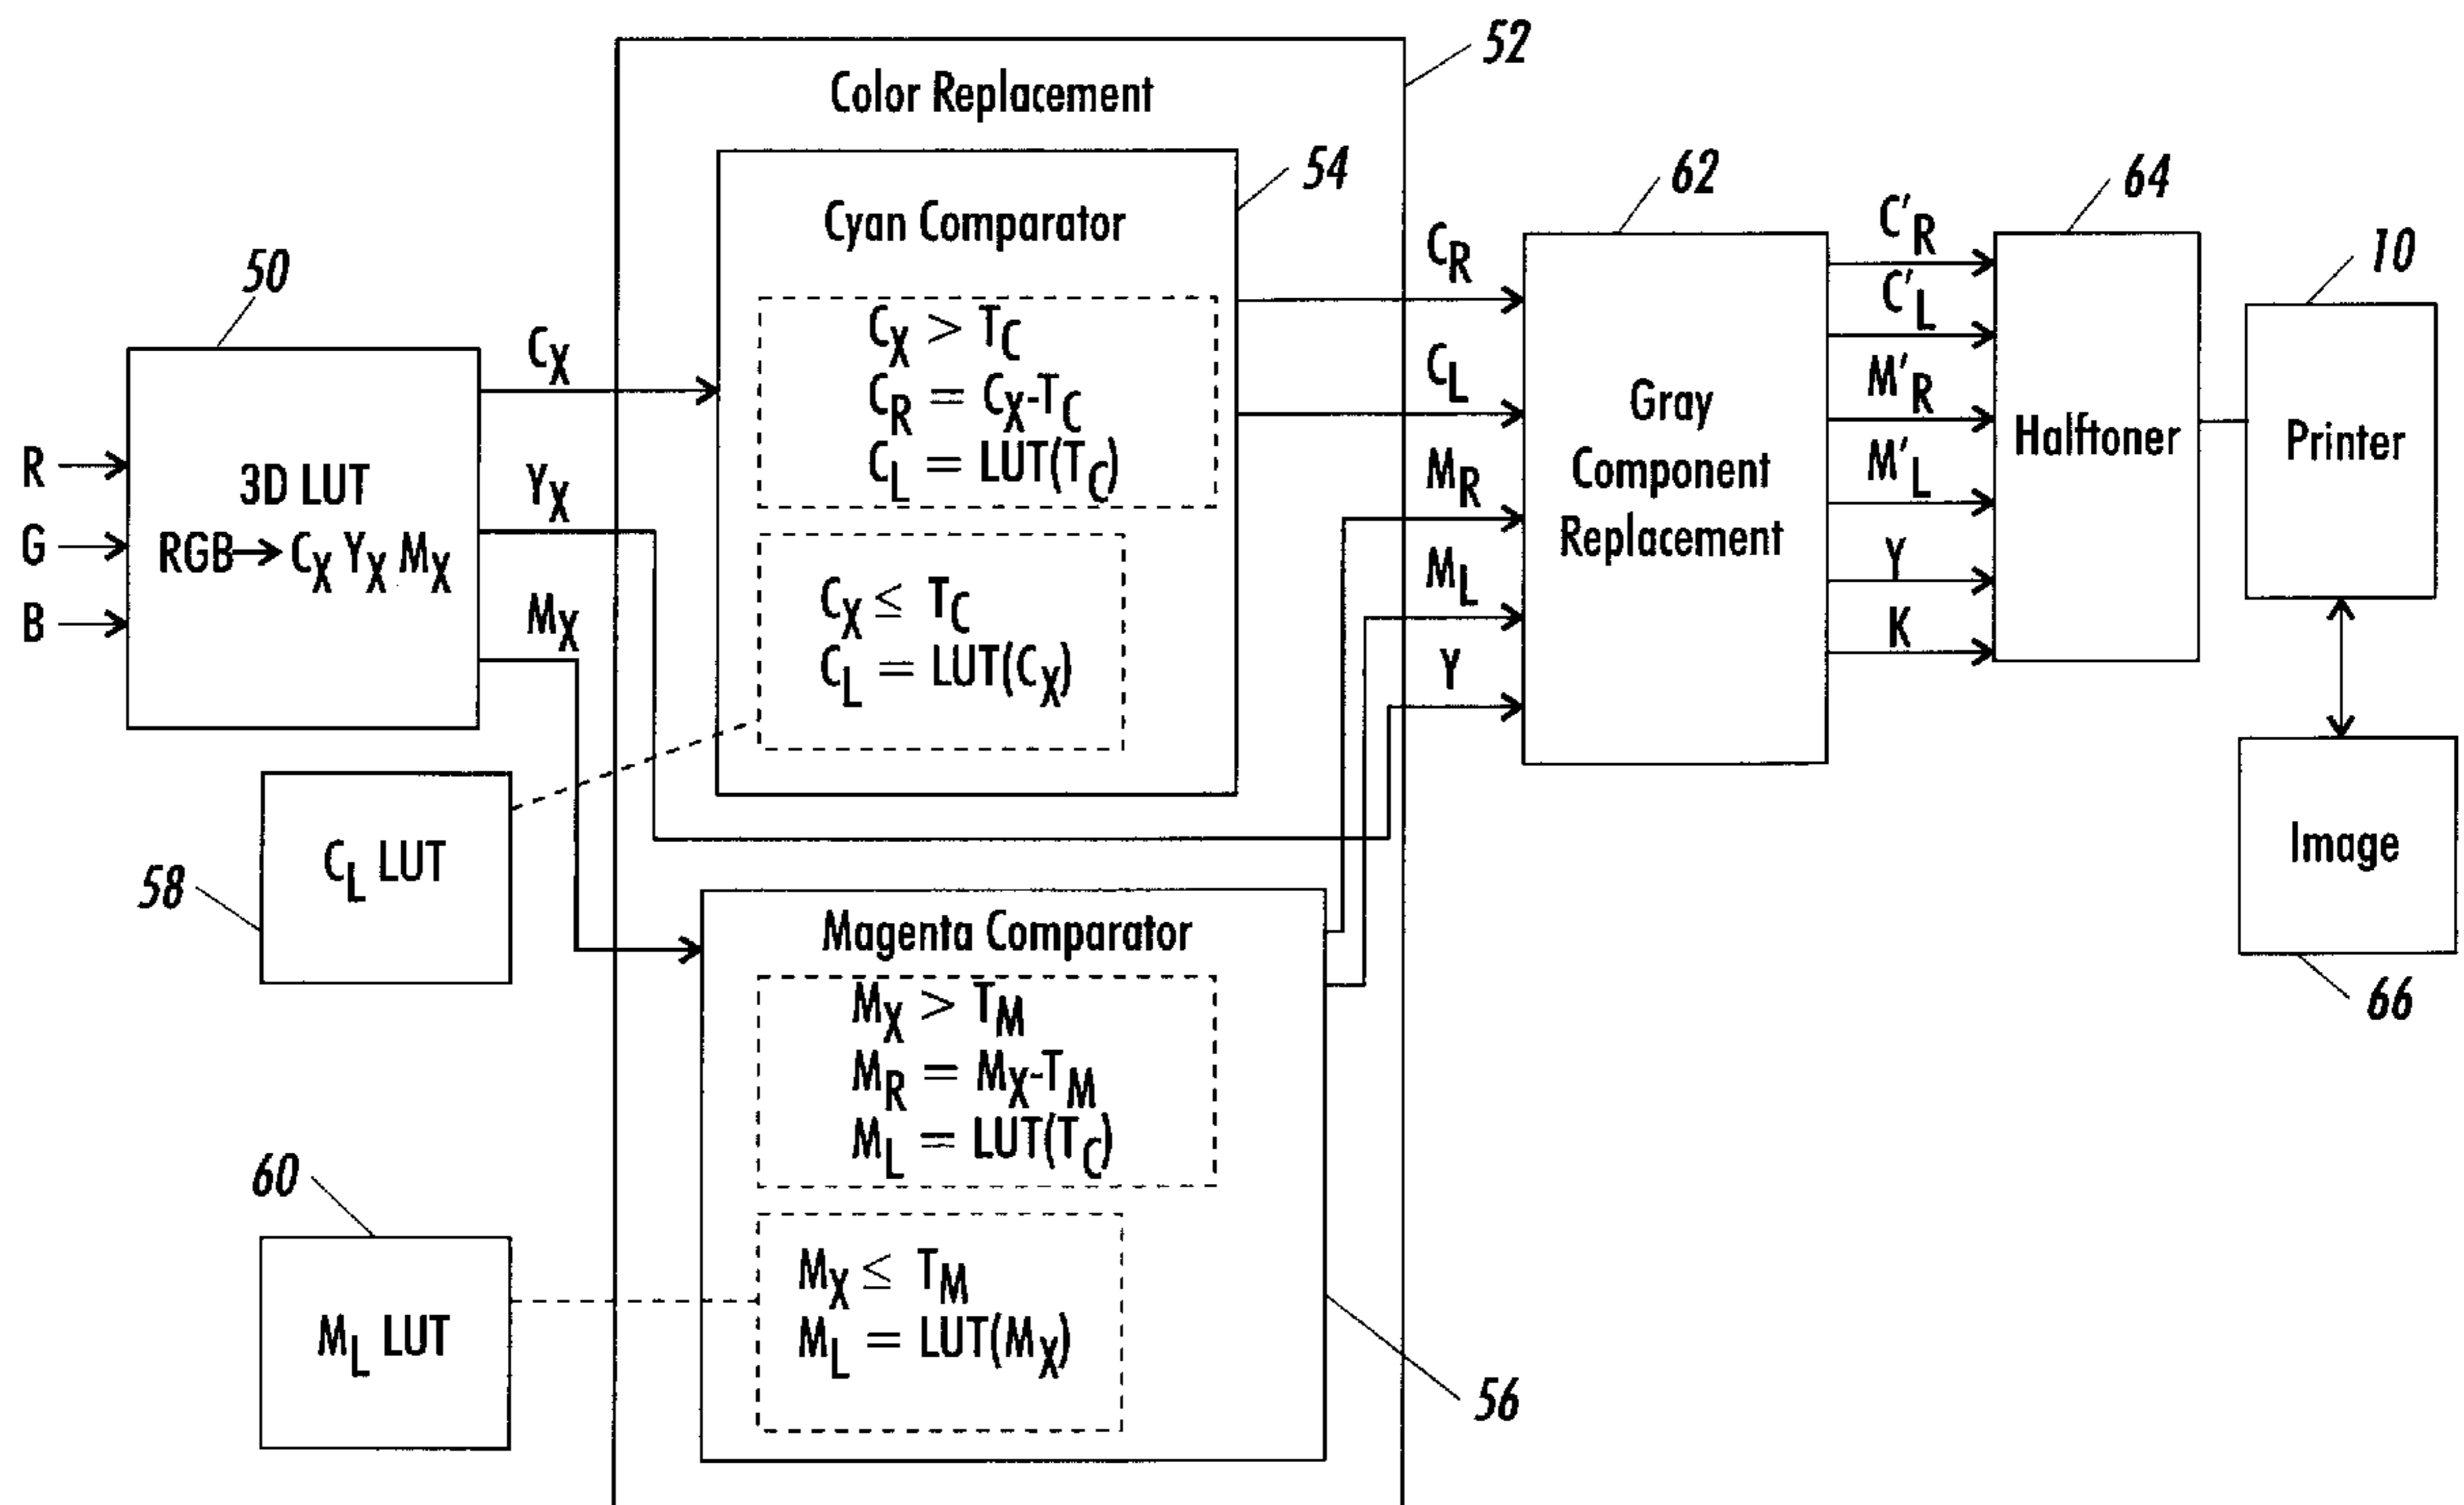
52

Color Replacement

54

Cyan Comparator

$C_X > T_C$
$C_R = C_X - T_C$
$C_L = LUT(T_C)$

$C_X \leq T_C$
$C_L = LUT(C_X)$

50

R
G
B

3D LUT
RGB→ $C_X$ $Y_X$ $M_X$

$C_X$

$Y_X$

$M_X$

58

$C_L$ LUT

Magenta Comparator

$M_X > T_M$
$M_R = M_X - T_M$
$M_L = LUT(T_C)$

$M_X \leq T_M$
$M_L = LUT(M_X)$

60

$M_L$ LUT

56

$C_R$

$C_L$

$M_R$

$M_L$

Y

62

Gray Component Replacement

$C'_R$
$C'_L$
$M'_R$
$M'_L$
Y
K

64

Halftoner

10

Printer

Image

66